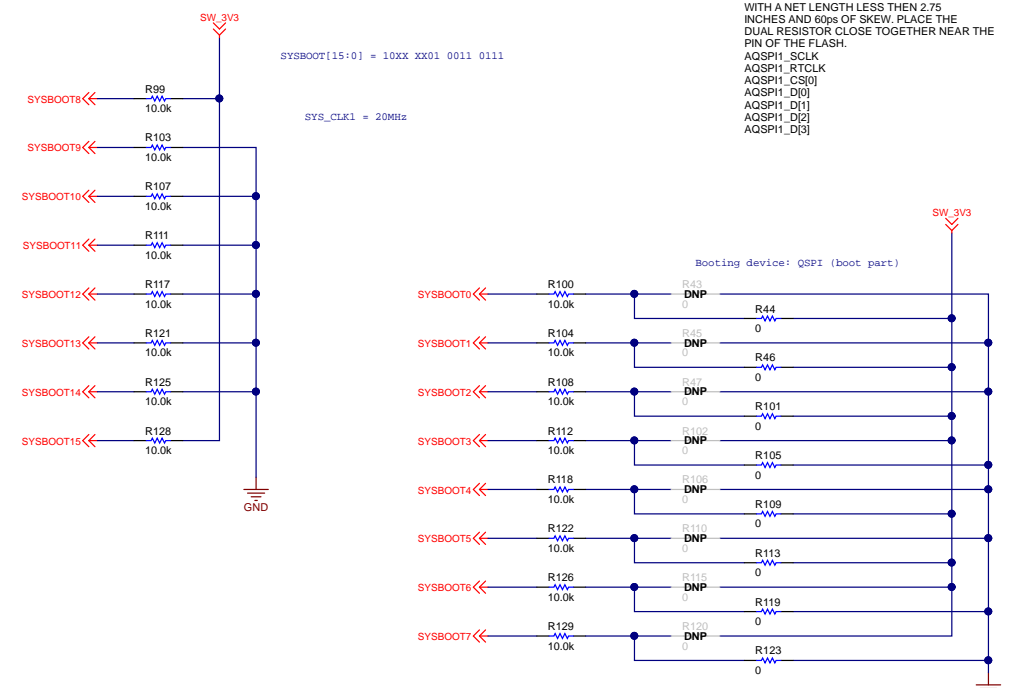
SW_3V3

SYSBOOT[15:0] = 10XX XX01 0011 0111

SYS_CLK1 = 20MHz

WITH A NET LENGTH LESS THEN 2.75 INCHES AND 60ps OF SKEW. PLACE THE DUAL RESISTOR CLOSE TOGETHER NEAR THE PIN OF THE FLASH.
AQSPI1_SCLK
AQSPI1_RTCLK
AQSPI1_CS[0]
AQSPI1_D[0]
AQSPI1_D[1]
AQSPI1_D[2]
AQSPI1_D[3]

SYSBOOT8 R99 10.0k
SYSBOOT9 R103 10.0k
SYSBOOT10 R107 10.0k
SYSBOOT11 R111 10.0k
SYSBOOT12 R117 10.0k
SYSBOOT13 R121 10.0k
SYSBOOT14 R125 10.0k
SYSBOOT15 R128 10.0k

GND

SW_3V3

Booting device: QSPI (boot part)

SYSBOOT0 R100 10.0k R43 DNP 0 R44 0
SYSBOOT1 R104 10.0k R45 DNP 0 R46 0
SYSBOOT2 R108 10.0k R47 DNP 0 R101 0
SYSBOOT3 R112 10.0k R102 DNP 0 R105 0
SYSBOOT4 R118 10.0k R106 DNP 0 R109 0
SYSBOOT5 R122 10.0k R110 DNP 0 R113 0
SYSBOOT6 R126 10.0k R115 DNP 0 R119 0
SYSBOOT7 R129 10.0k R120 DNP 0 R123 0